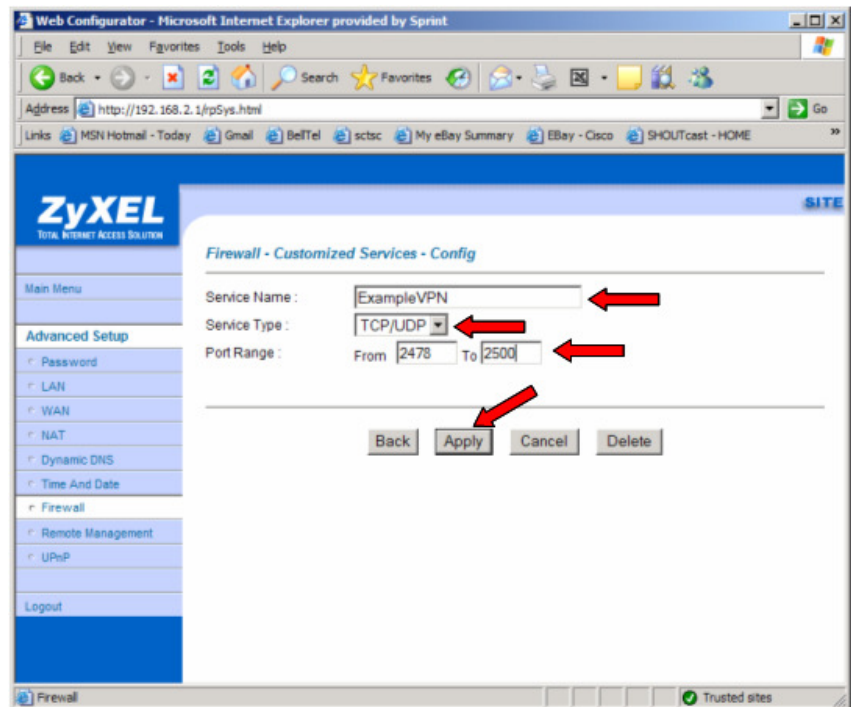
Web Configurator - Microsoft Internet Explorer provided by Sprint

File Edit View Favorites Tools Help

Back Search Favorites

Address http://192.168.2.1/rpSys.html Go

Links MSN Hotmail - Today Gmail BellTel sctsc My eBay Summary EBay - Cisco SHOUTcast - HOME

ZyXEL
TOTAL INTERNET ACCESS SOLUTION

SITE

Main Menu

Advanced Setup
Password
LAN
WAN
NAT
Dynamic DNS
Time And Date
Firewall
Remote Management
UPnP

Logout

Firewall - Customized Services - Config

Service Name : ExampleVPN
Service Type : TCP/UDP
Port Range : From 2478 To 2500

Back Apply Cancel Delete

Firewall

Trusted sites